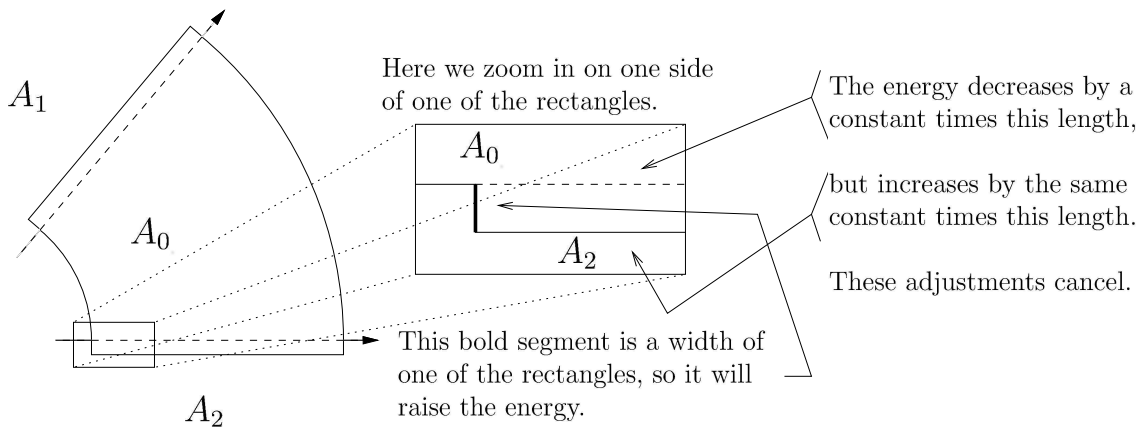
$A_1$

$A_0$

$A_2$

Here we zoom in on one side of one of the rectangles.

$A_0$

$A_2$

The energy decreases by a constant times this length,

but increases by the same constant times this length.

These adjustments cancel.

This bold segment is a width of one of the rectangles, so it will raise the energy.